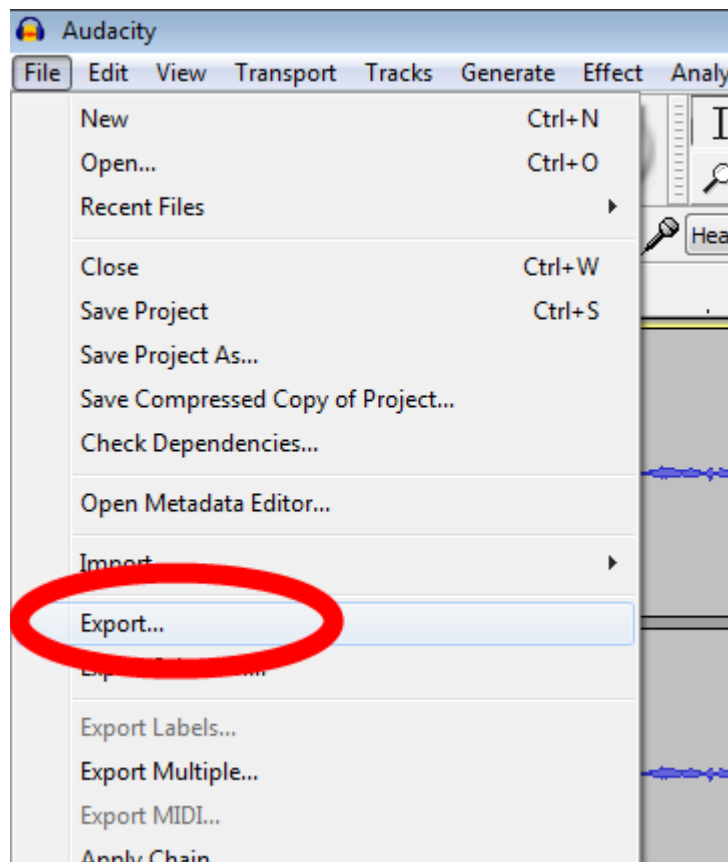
Audacity

File Edit View Transport Tracks Generate Effect Analy

New Ctrl+N
Open... Ctrl+O
Recent Files

Close Ctrl+W
Save Project Ctrl+S
Save Project As...
Save Compressed Copy of Project...
Check Dependencies...

Open Metadata Editor...

Import

Export...
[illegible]

Export Labels...
Export Multiple...
Export MIDI...
Apply Chain

Hea